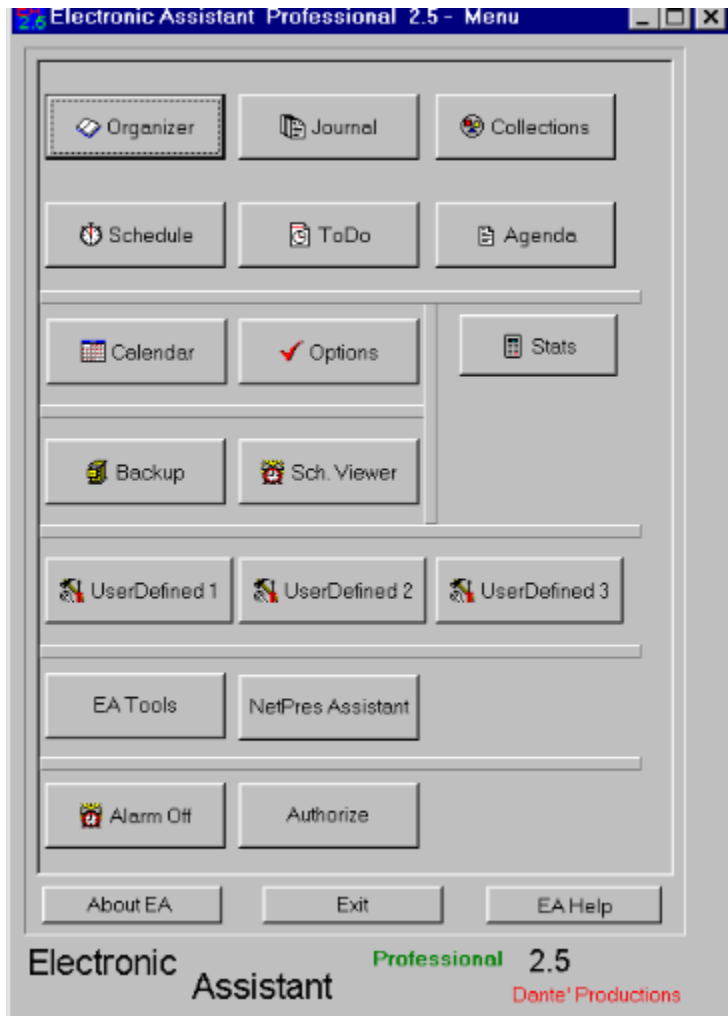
Electronic Assistant Professional 2.5 - Menu

Organizer
Journal
Collections
Schedule
ToDo
Agenda
Calendar
Options
Stats
Backup
Sch. Viewer
UserDefined 1
UserDefined 2
UserDefined 3
EA Tools
NetPres Assistant
Alarm Off
Authorize
About EA
Exit
EA Help

Electronic Assistant Professional 2.5
Dante' Productions